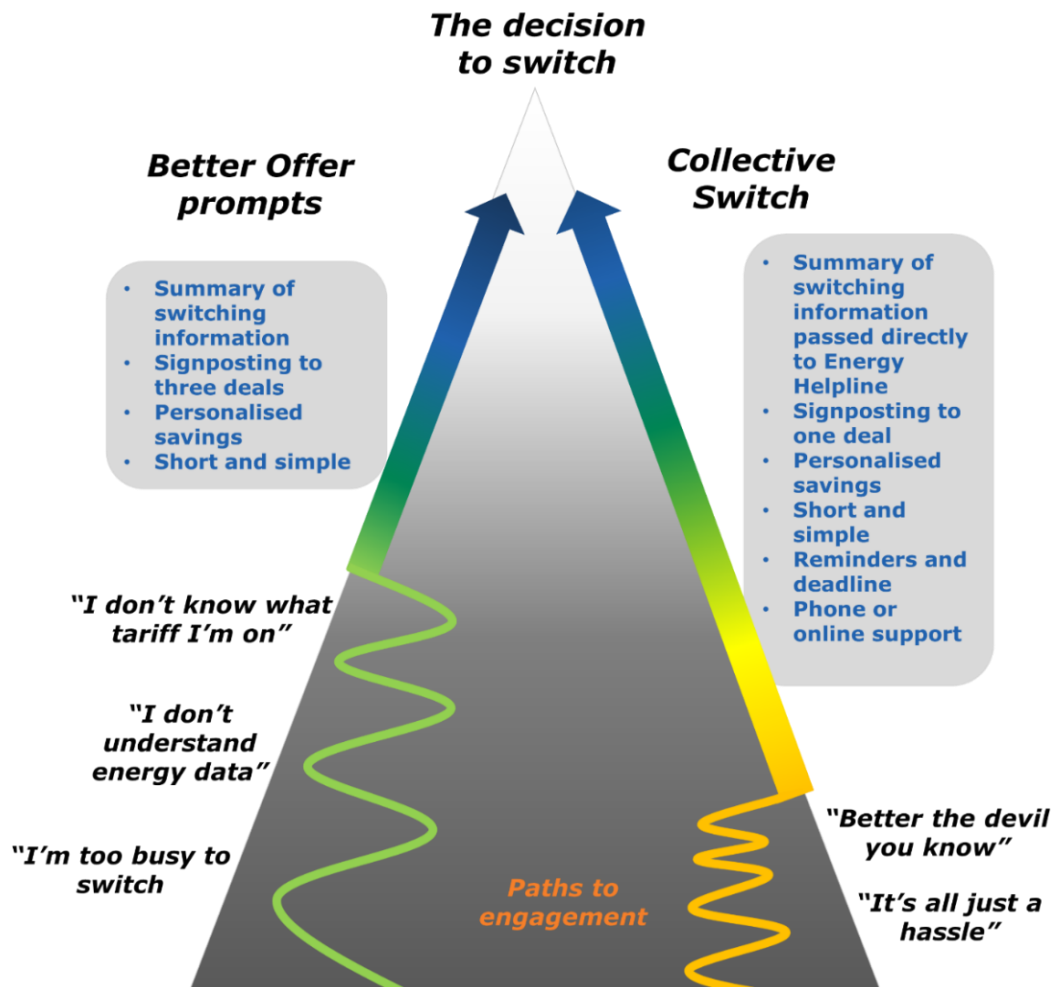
The decision to switch

Better Offer prompts

- Summary of switching information
- Signposting to three deals
- Personalised savings
- Short and simple

Collective Switch

- Summary of switching information passed directly to Energy Helpline
- Signposting to one deal
- Personalised savings
- Short and simple
- Reminders and deadline
- Phone or online support

"I don't know what tariff I'm on"

"I don't understand energy data"

"I'm too busy to switch

Paths to engagement

"Better the devil you know"

"It's all just a hassle"